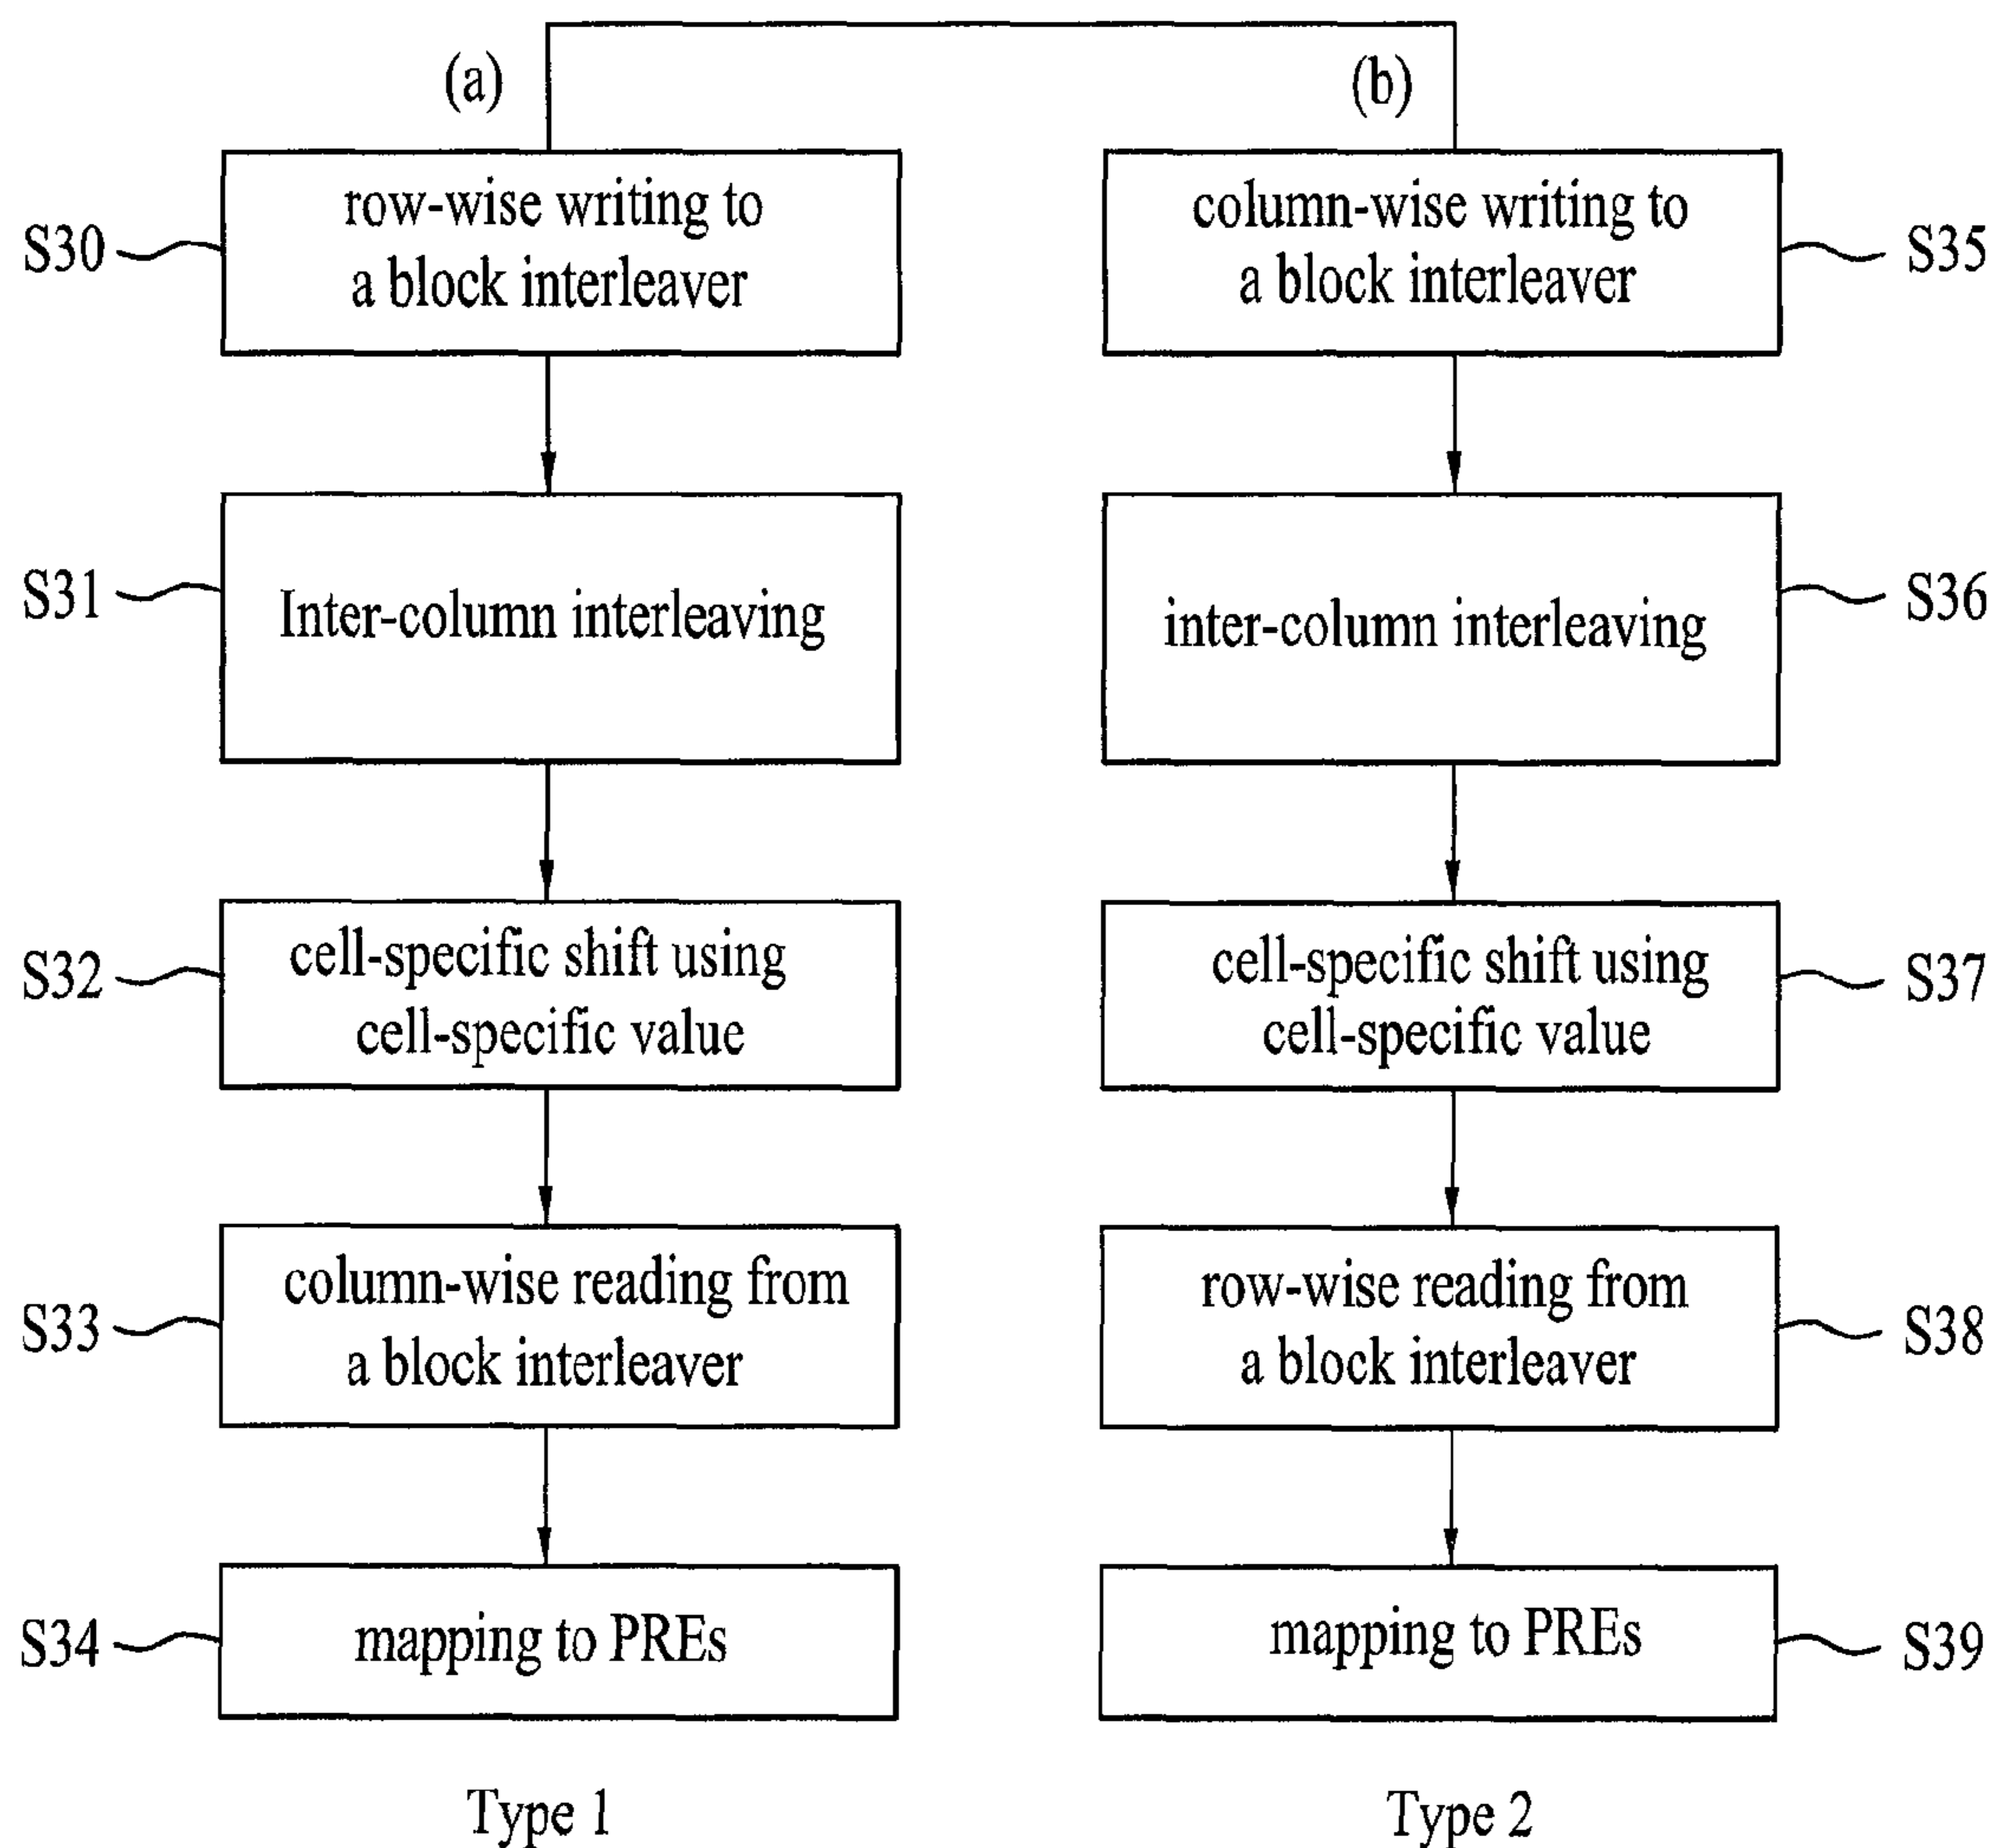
(a)

S30 row-wise writing to a block interleaver

S31 Inter-column interleaving

S32 cell-specific shift using cell-specific value

S33 column-wise reading from a block interleaver

S34 mapping to PREs

Type 1

(b)

column-wise writing to a block interleaver S35

inter-column interleaving S36

cell-specific shift using cell-specific value S37

row-wise reading from a block interleaver S38

mapping to PREs S39

Type 2